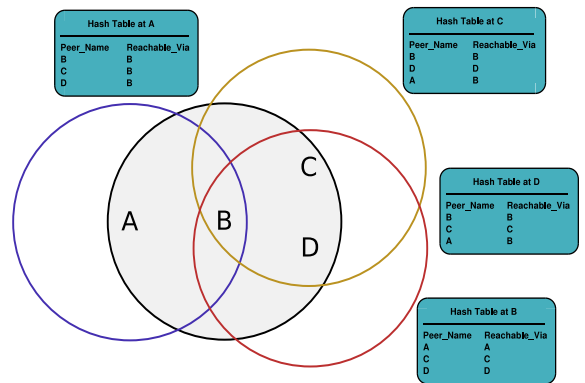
Hash Table at A

| Peer_Name | Reachable_Via |
|---|---|
| B | B |
| C | B |
| D | B |

Hash Table at C

| Peer_Name | Reachable_Via |
|---|---|
| B | B |
| D | D |
| A | B |

Hash Table at D

| Peer_Name | Reachable_Via |
|---|---|
| B | B |
| C | C |
| A | B |

Hash Table at B

| Peer_Name | Reachable_Via |
|---|---|
| A | A |
| C | C |
| D | D |

A

B

C

D